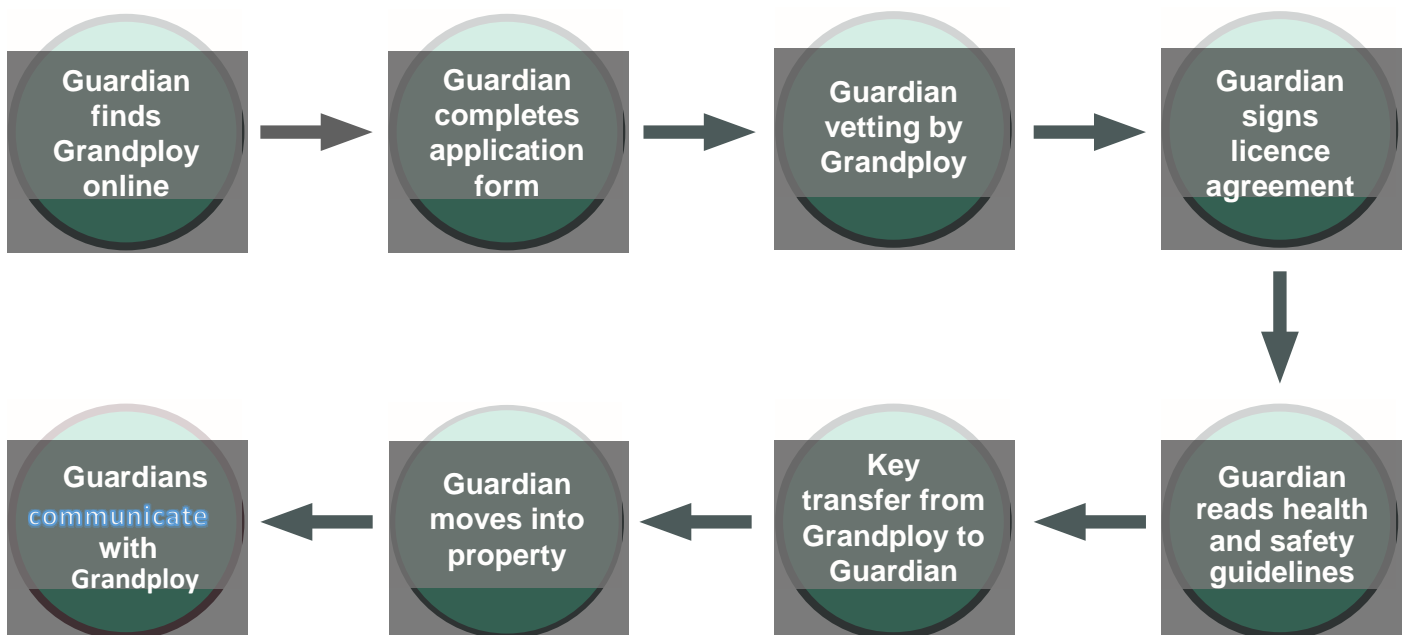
Guardian finds Grandploy online

Guardian completes application form

Guardian vetting by Grandploy

Guardian signs licence agreement

Guardian reads health and safety guidelines

Key transfer from Grandploy to Guardian

Guardian moves into property

Guardians communicate with Grandploy